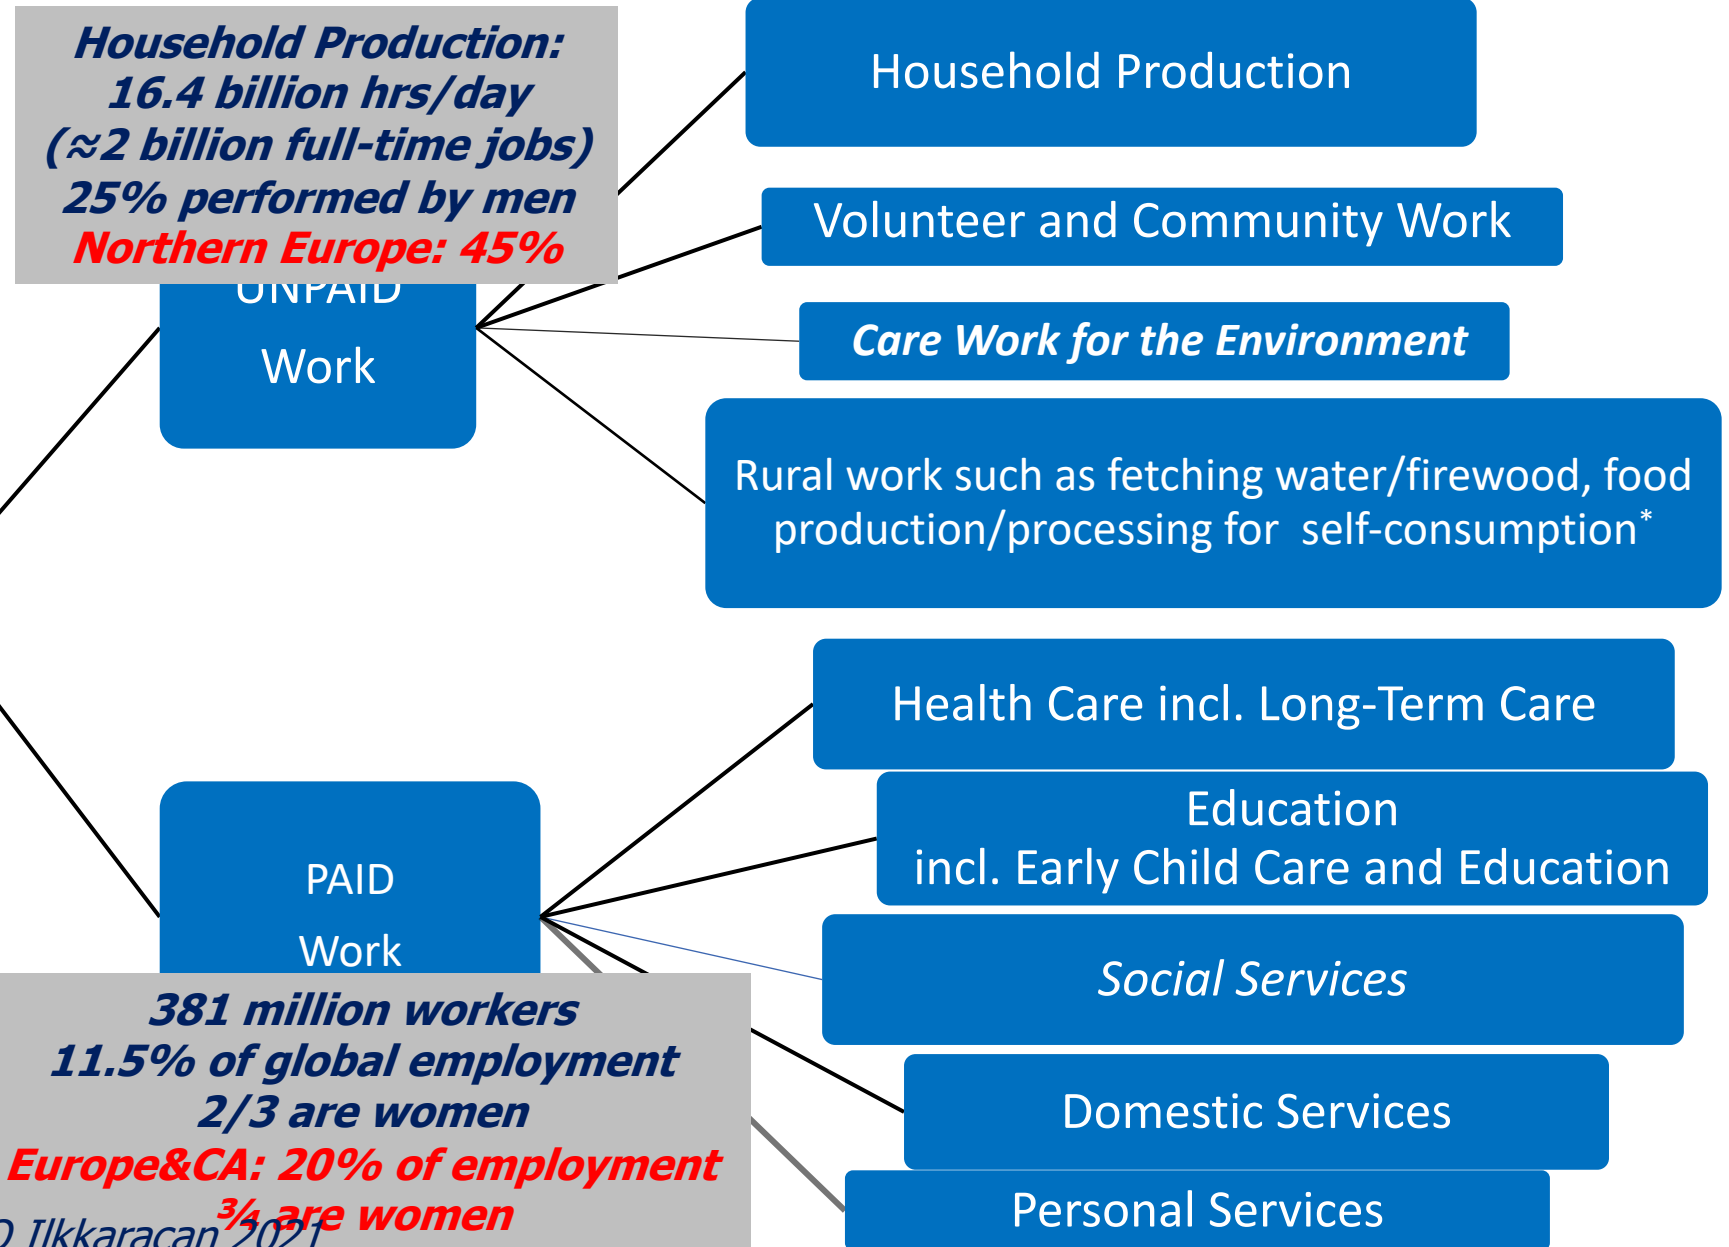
Household Production:
16.4 billion hrs/day
(≈2 billion full-time jobs)
25% performed by men
Northern Europe: 45%

UNPAID
Work

Household Production

Volunteer and Community Work

Care Work for the Environment

Rural work such as fetching water/firewood, food production/processing for self-consumption*

PAID
Work

Health Care incl. Long-Term Care

Education
incl. Early Child Care and Education

Social Services

Domestic Services

Personal Services

381 million workers
11.5% of global employment
2/3 are women
Europe&CA: 20% of employment
¾ are women

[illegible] Ilkkaracan 2021